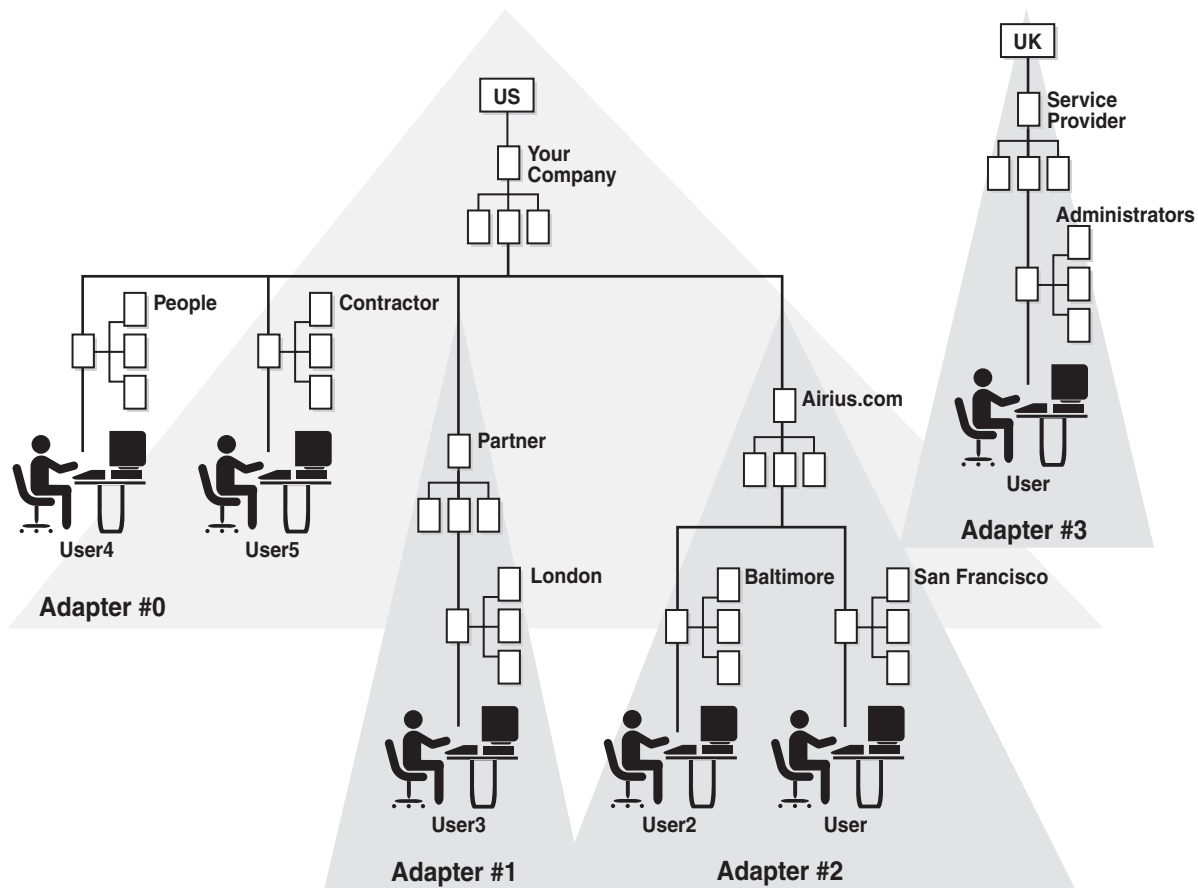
UK

Service Provider

Administrators

User

Adapter #3

US

Your Company

People

Contractor

User4

User5

Adapter #0

Partner

London

User3

Adapter #1

Airius.com

Baltimore

San Francisco

User2

User

Adapter #2